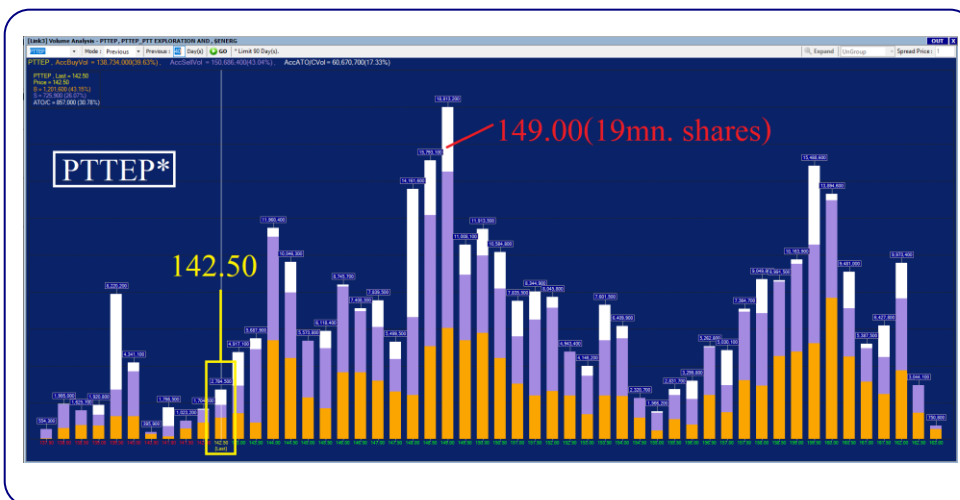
[Link3] Volume Analysis - PTTEP , PTTEP_PTT EXPLORATION AND , SENERG

PTTEP | Mode : Previous | Previous : 80 Day(s) | GO | * Limit 90 Day(s).

Expand | UnGroup | Spread Price : 1

OUT | X

PTTEP , AccBuyVol = 138,734,000(39.63%) , AccSellVol = 150,686,400(43.04%) , AccATO/CVol = 60,670,700(17.33%)

PTTEP , Last = 142.50
Price = 142.50
B = 1,201,600 (43.15%)
S = 725,900 (26.07%)
ATO/C = 857,000 (30.78%)

PTTEP*

149.00(19mn. shares)

142.50

142.50
(Last)